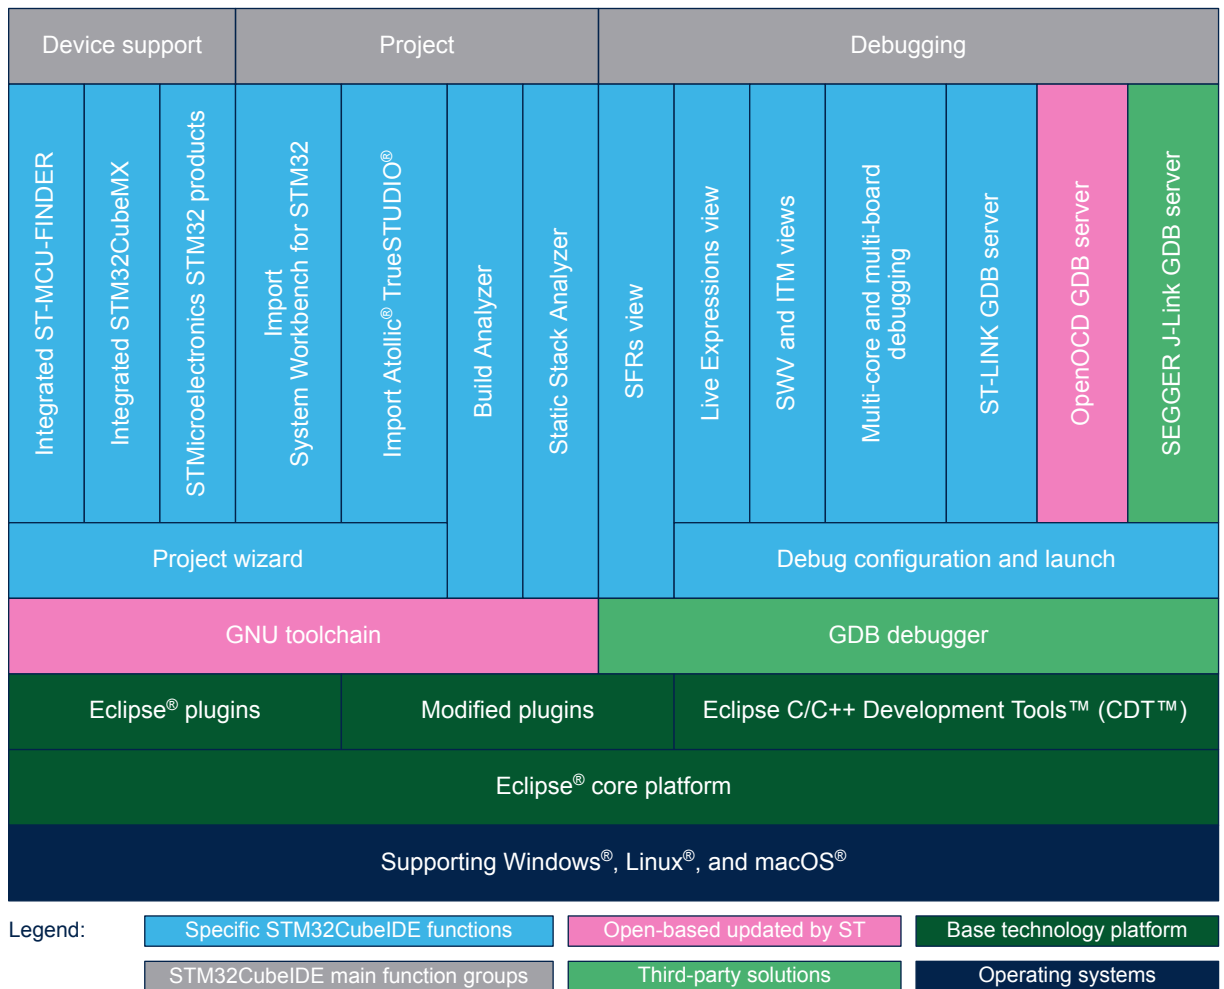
Device support
Project
Debugging

Integrated ST-MCU-FINDER
Integrated STM32CubeMX
STMicroelectronics STM32 products
Import System Workbench for STM32
Import Atollic® TrueSTUDIO®
Build Analyzer
Static Stack Analyzer
SFRs view
Live Expressions view
SWV and ITM views
Multi-core and multi-board debugging
ST-LINK GDB server
OpenOCD GDB server
SEGGER J-Link GDB server

Project wizard
Debug configuration and launch

GNU toolchain
GDB debugger

Eclipse® plugins
Modified plugins
Eclipse C/C++ Development Tools™ (CDT™)

Eclipse® core platform

Supporting Windows®, Linux®, and macOS®

Legend:
Specific STM32CubeIDE functions
Open-based updated by ST
Base technology platform
STM32CubeIDE main function groups
Third-party solutions
Operating systems